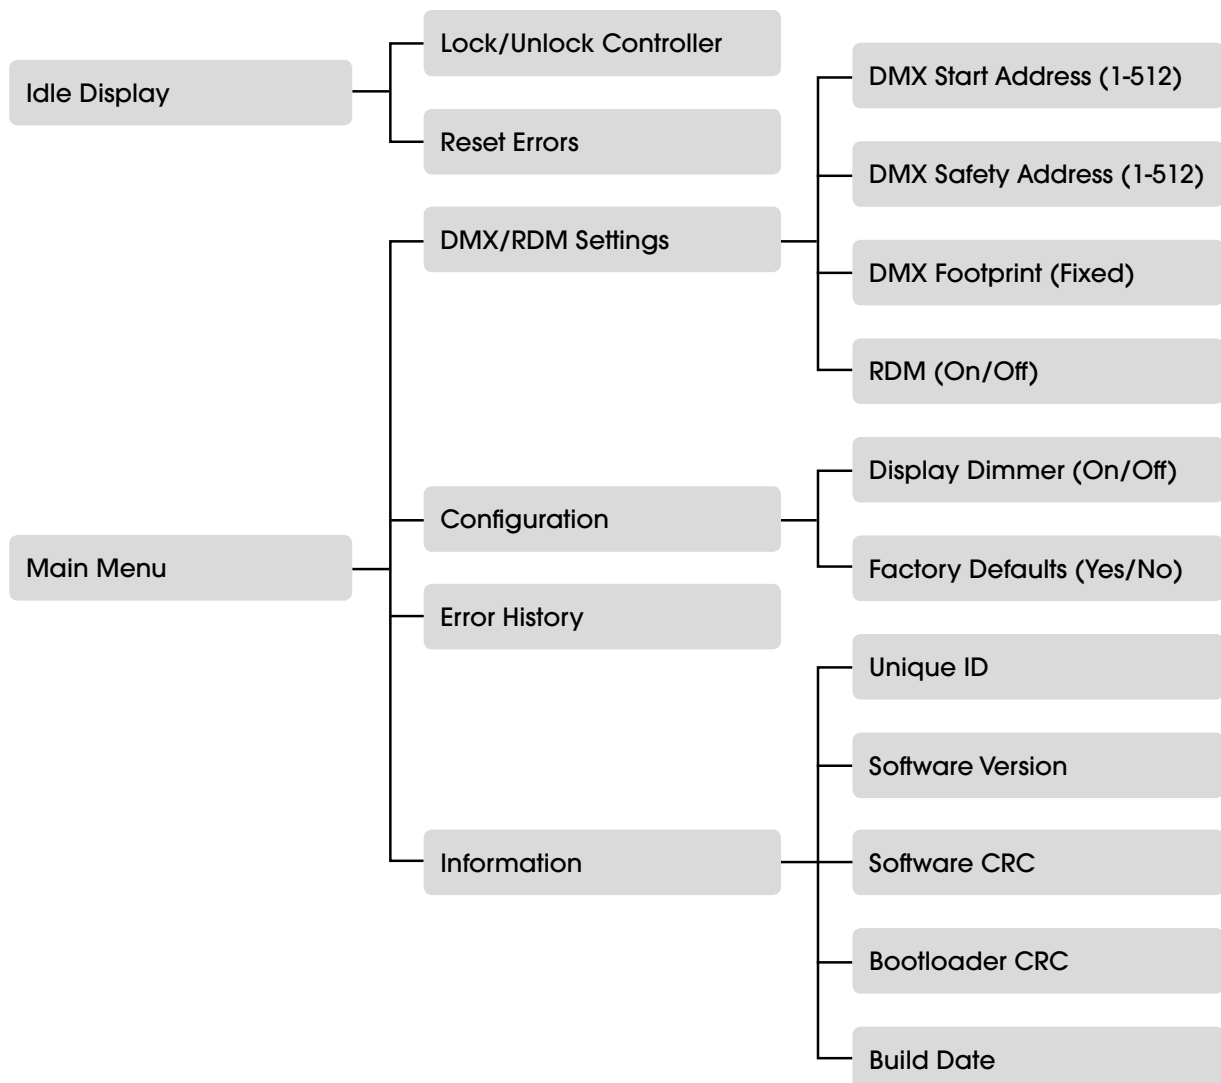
Idle Display

Lock/Unlock Controller

Reset Errors

DMX Start Address (1-512)

DMX Safety Address (1-512)

DMX/RDM Settings

DMX Footprint (Fixed)

RDM (On/Off)

Display Dimmer (On/Off)

Configuration

Main Menu

Factory Defaults (Yes/No)

Error History

Unique ID

Software Version

Information

Software CRC

Bootloader CRC

Build Date